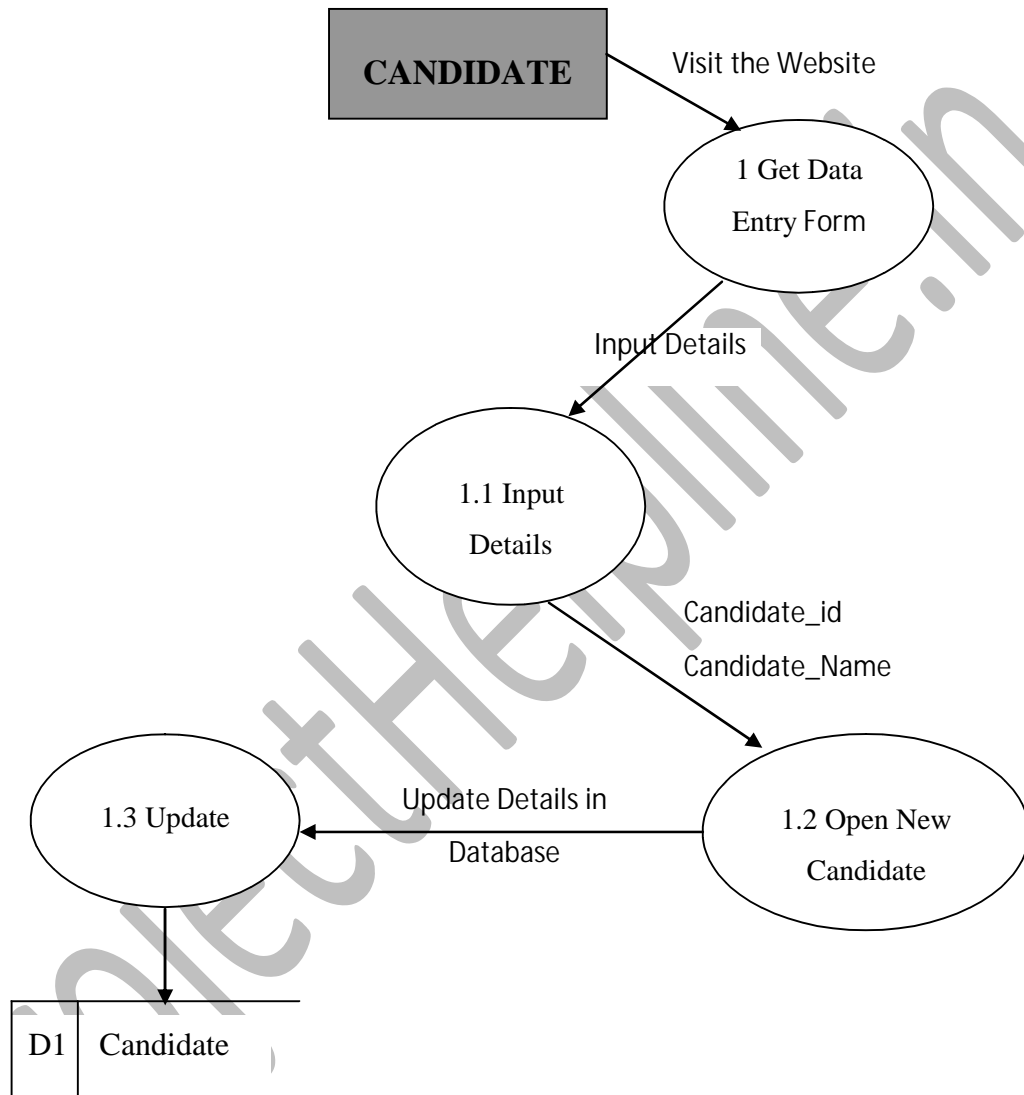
CANDIDATE

Visit the Website

1 Get Data Entry Form

Input Details

1.1 Input Details

Candidate_id

Candidate_Name

1.3 Update

Update Details in Database

1.2 Open New Candidate

D1 Candidate

...ctHelpline.in